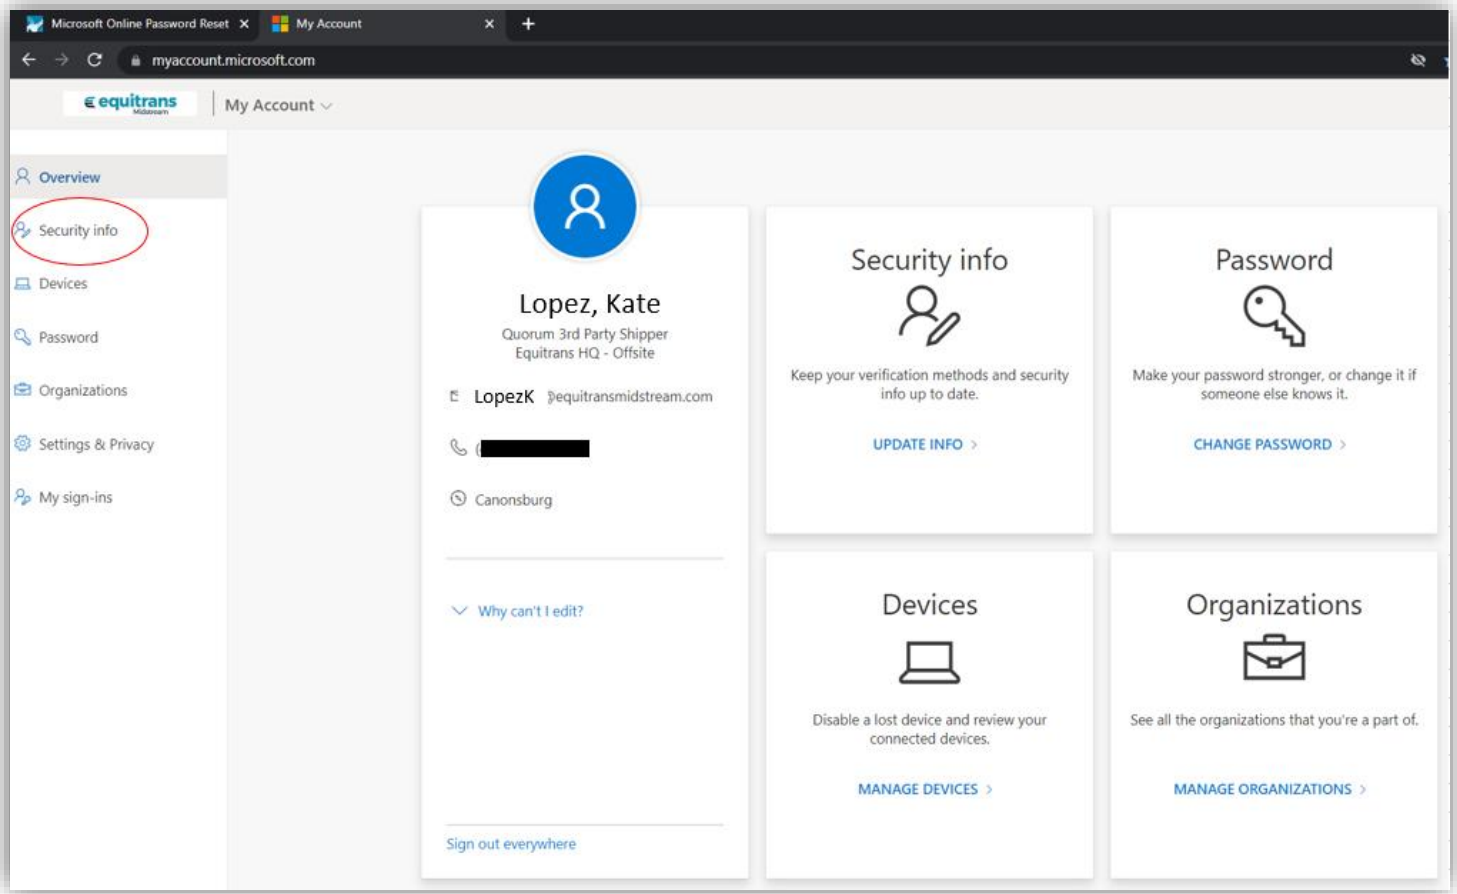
Microsoft Online Password Reset
My Account
myaccount.microsoft.com

equitrans Midstream
My Account

Overview
Security info
Devices
Password
Organizations
Settings & Privacy
My sign-ins

Lopez, Kate
Quorum 3rd Party Shipper
Equitrans HQ - Offsite
LopezK equitransmidstream.com
(
Canonsburg
Why can't I edit?
Sign out everywhere

Security info
Keep your verification methods and security info up to date.
UPDATE INFO >

Password
Make your password stronger, or change it if someone else knows it.
CHANGE PASSWORD >

Devices
Disable a lost device and review your connected devices.
MANAGE DEVICES >

Organizations
See all the organizations that you're a part of.
MANAGE ORGANIZATIONS >